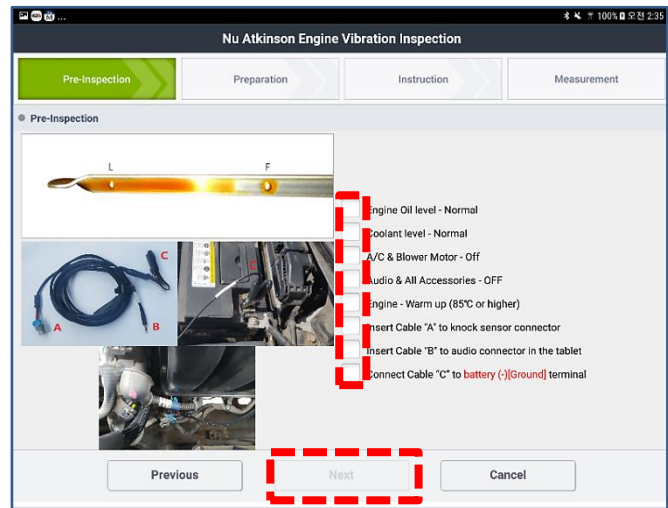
100% 오전 2:35

Nu Atkinson Engine Vibration Inspection

Pre-Inspection

Preparation

Instruction

Measurement

Pre-Inspection

L

F

C

A

B

Engine Oil level - Normal

Coolant level - Normal

A/C & Blower Motor - Off

Audio & All Accessories - OFF

Engine - Warm up (85℃ or higher)

Insert Cable "A" to knock sensor connector

Insert Cable "B" to audio connector in the tablet

Connect Cable "C" to battery (-)[Ground] terminal

Previous

Next

Cancel